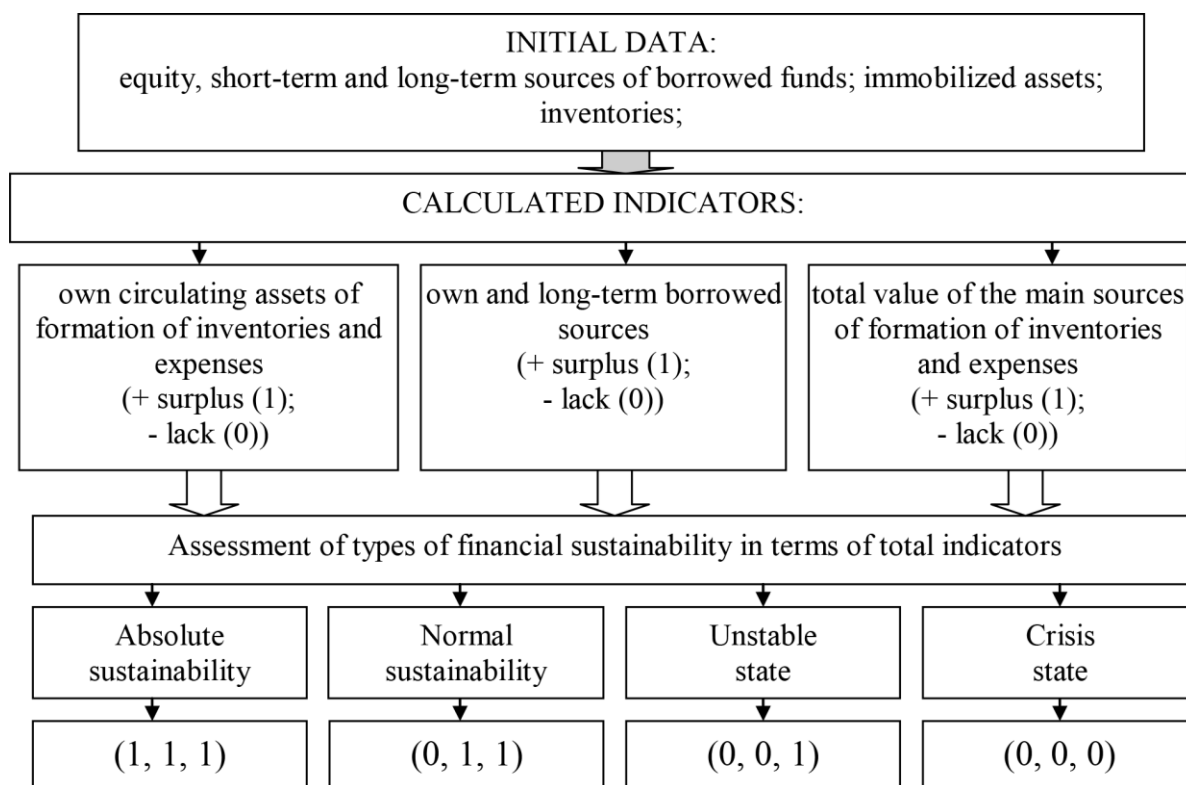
INITIAL DATA:
equity, short-term and long-term sources of borrowed funds; immobilized assets; inventories;

CALCULATED INDICATORS:

own circulating assets of formation of inventories and expenses
(+ surplus (1);
- lack (0))

own and long-term borrowed sources
(+ surplus (1);
- lack (0))

total value of the main sources of formation of inventories and expenses
(+ surplus (1);
- lack (0))

Assessment of types of financial sustainability in terms of total indicators

Absolute sustainability

Normal sustainability

Unstable state

Crisis state

(1, 1, 1)

(0, 1, 1)

(0, 0, 1)

(0, 0, 0)